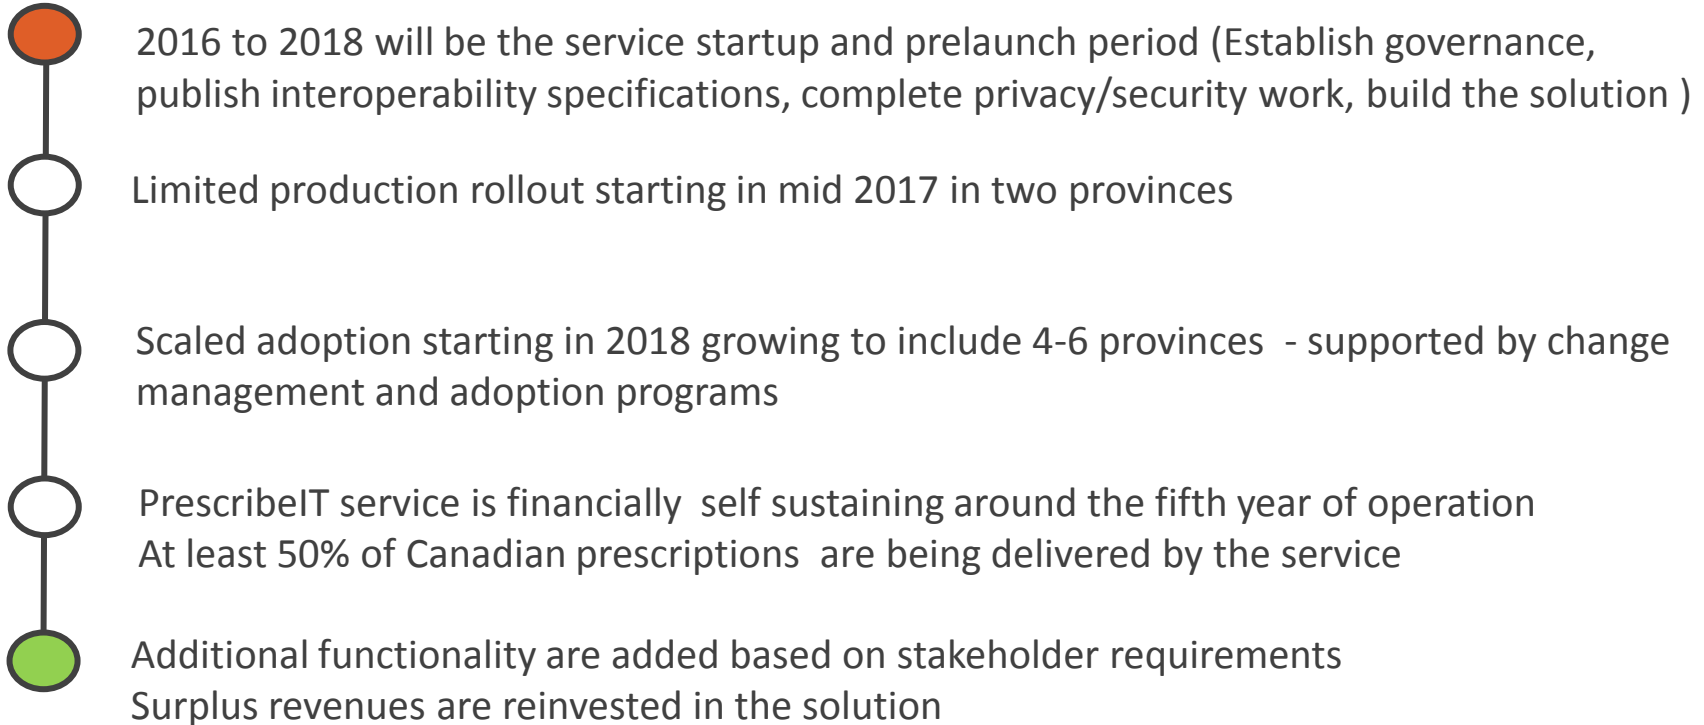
2016 to 2018 will be the service startup and prelaunch period (Establish governance, publish interoperability specifications, complete privacy/security work, build the solution )

Limited production rollout starting in mid 2017 in two provinces

Scaled adoption starting in 2018 growing to include 4-6 provinces - supported by change management and adoption programs

PrescribeIT service is financially self sustaining around the fifth year of operation
At least 50% of Canadian prescriptions are being delivered by the service

Additional functionality are added based on stakeholder requirements
Surplus revenues are reinvested in the solution